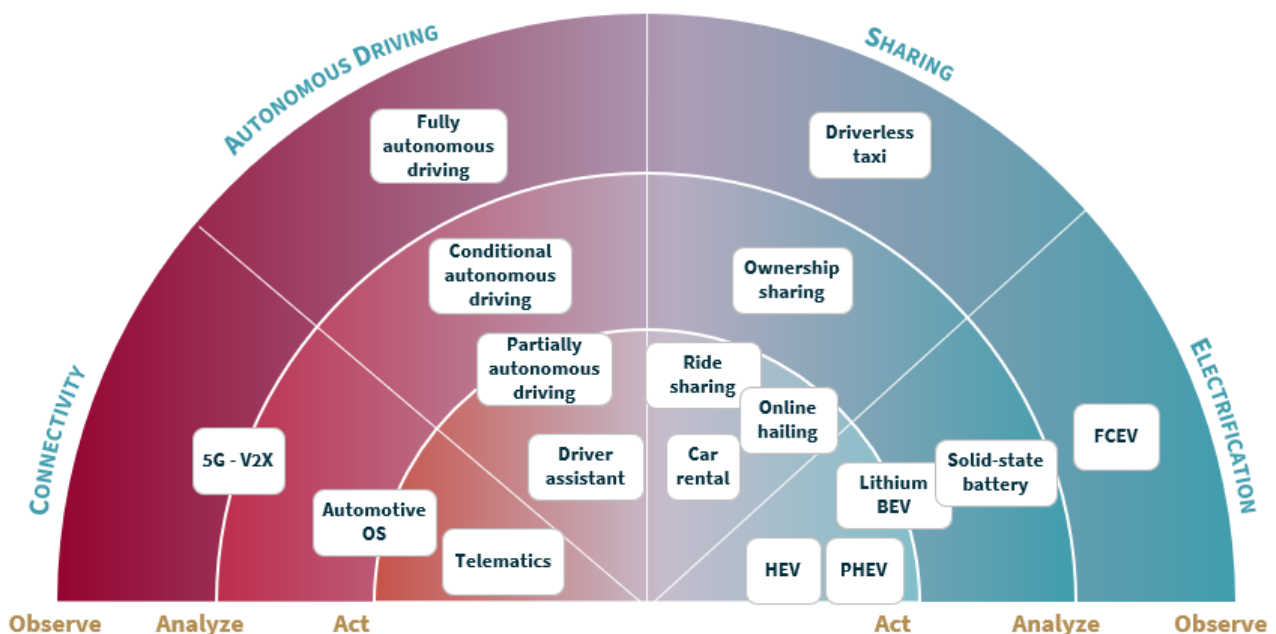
AUTONOMOUS DRIVING

SHARING

CONNECTIVITY

ELECTRIFICATION

Fully autonomous driving

Driverless taxi

Conditional autonomous driving

Ownership sharing

Partially autonomous driving

Ride sharing

Online hailing

5G - V2X

Driver assistant

Car rental

FCEV

Solid-state battery

Lithium BEV

Automotive OS

Telematics

HEV

PHEV

Observe Analyze Act Act Analyze Observe